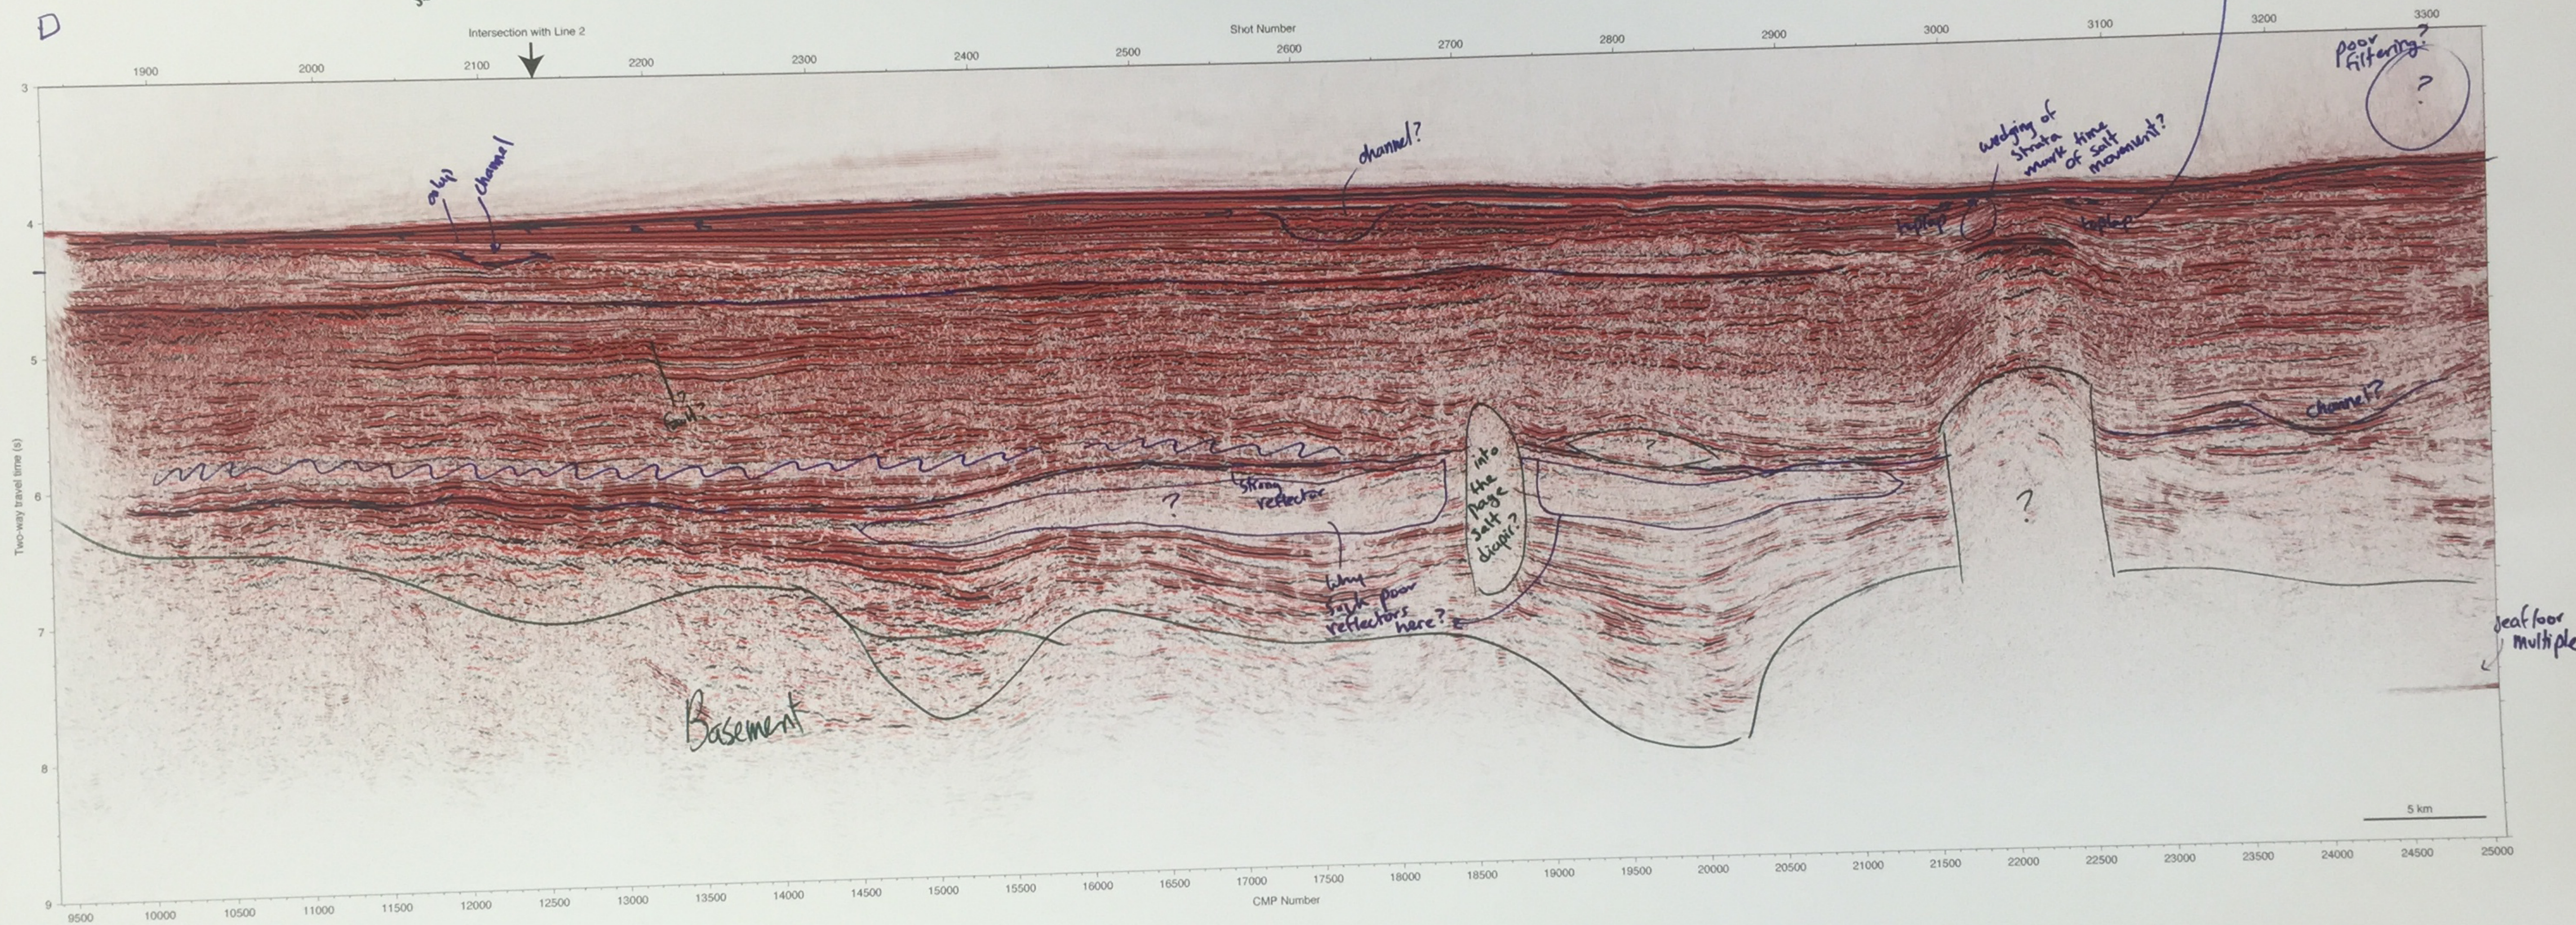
D

Intersection with Line 2

Shot Number

1900 2000 2100 2200 2300 2400 2500 2600 2700 2800 2900 3000 3100 3200 3300

3
4
5
6
7
8
9

Two-way travel time (s)

poor filtering?

?

channel?

onlap

channel

wedging of strata mark time of salt movement?

toplap

toplap

fault?

channel?

?

strong reflector

?

into the page salt diapir?

?

why such poor reflectors here?

Basement

seafloor multiple

5 km

9500 10000 10500 11000 11500 12000 12500 13000 13500 14000 14500 15000 15500 16000 16500 17000 17500 18000 18500 19000 19500 20000 20500 21000 21500 22000 22500 23000 23500 24000 24500 25000

CMP Number